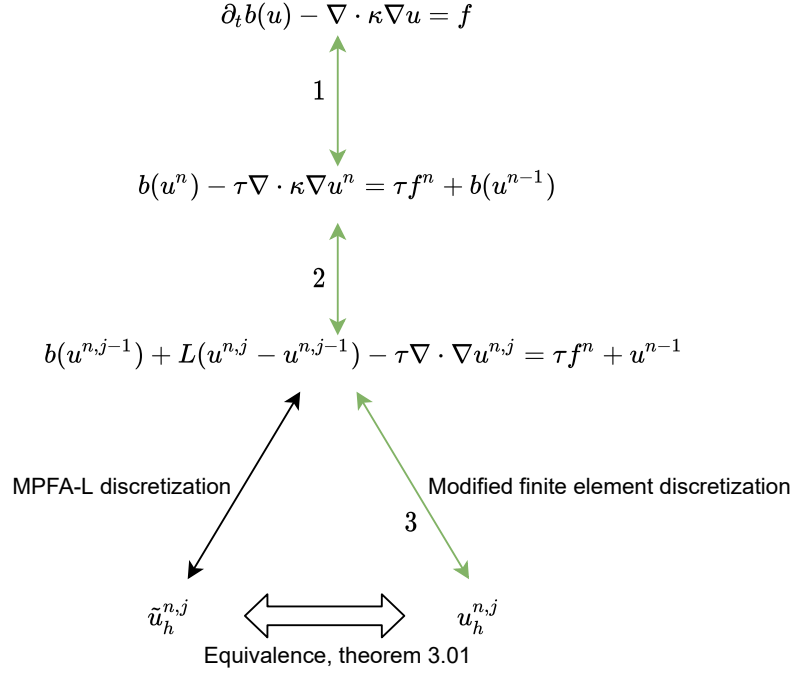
$\partial_t b(u) - \nabla \cdot \kappa \nabla u = f$

1

$b(u^n) - \tau \nabla \cdot \kappa \nabla u^n = \tau f^n + b(u^{n-1})$

2

$b(u^{n,j-1}) + L(u^{n,j} - u^{n,j-1}) - \tau \nabla \cdot \nabla u^{n,j} = \tau f^n + u^{n-1}$

MPFA-L discretization

Modified finite element discretization

3

$\tilde{u}_h^{n,j}$

$u_h^{n,j}$

Equivalence, theorem 3.01